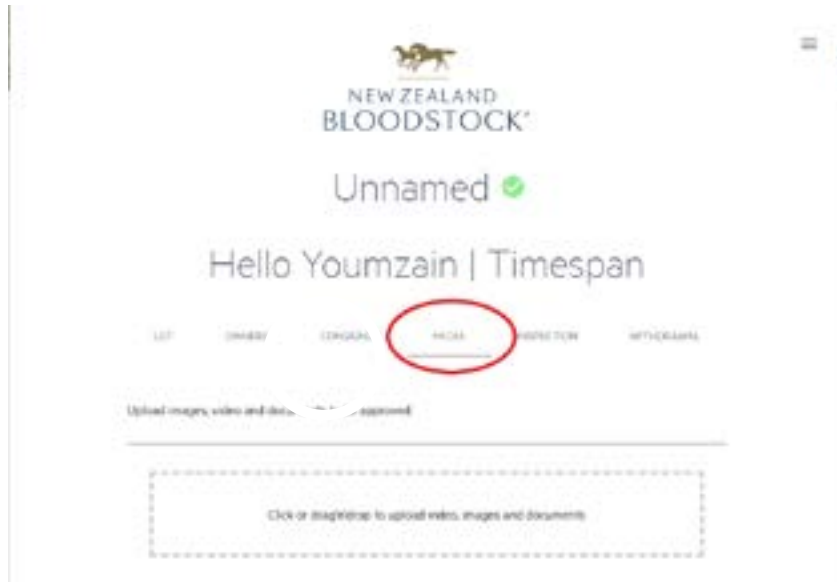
NEW ZEALAND
BLOODSTOCK

Unnamed

Hello Youmzain | Timespan

LOT OWNERS CONSIGN MEDIA INSPECTION WITHDRAWAL

Upload images, video and doc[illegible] approved

Click or drag&drop to upload video, images and documents